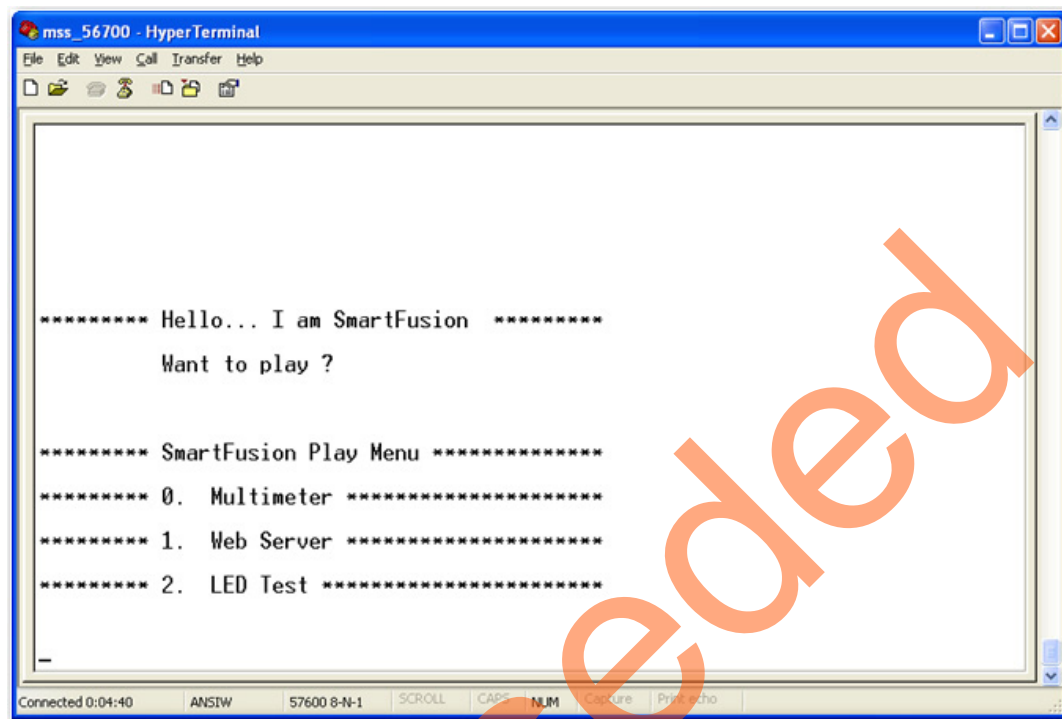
mss_56700 - HyperTerminal
File Edit View Call Transfer Help

********* Hello... I am SmartFusion *********
Want to play ?

********* SmartFusion Play Menu **************
********* 0. Multimeter ********************
********* 1. Web Server ********************
********* 2. LED Test **********************
_

Connected 0:04:40 ANSIW 57600 8-N-1 SCROLL CAPS NUM Capture Print echo

eded